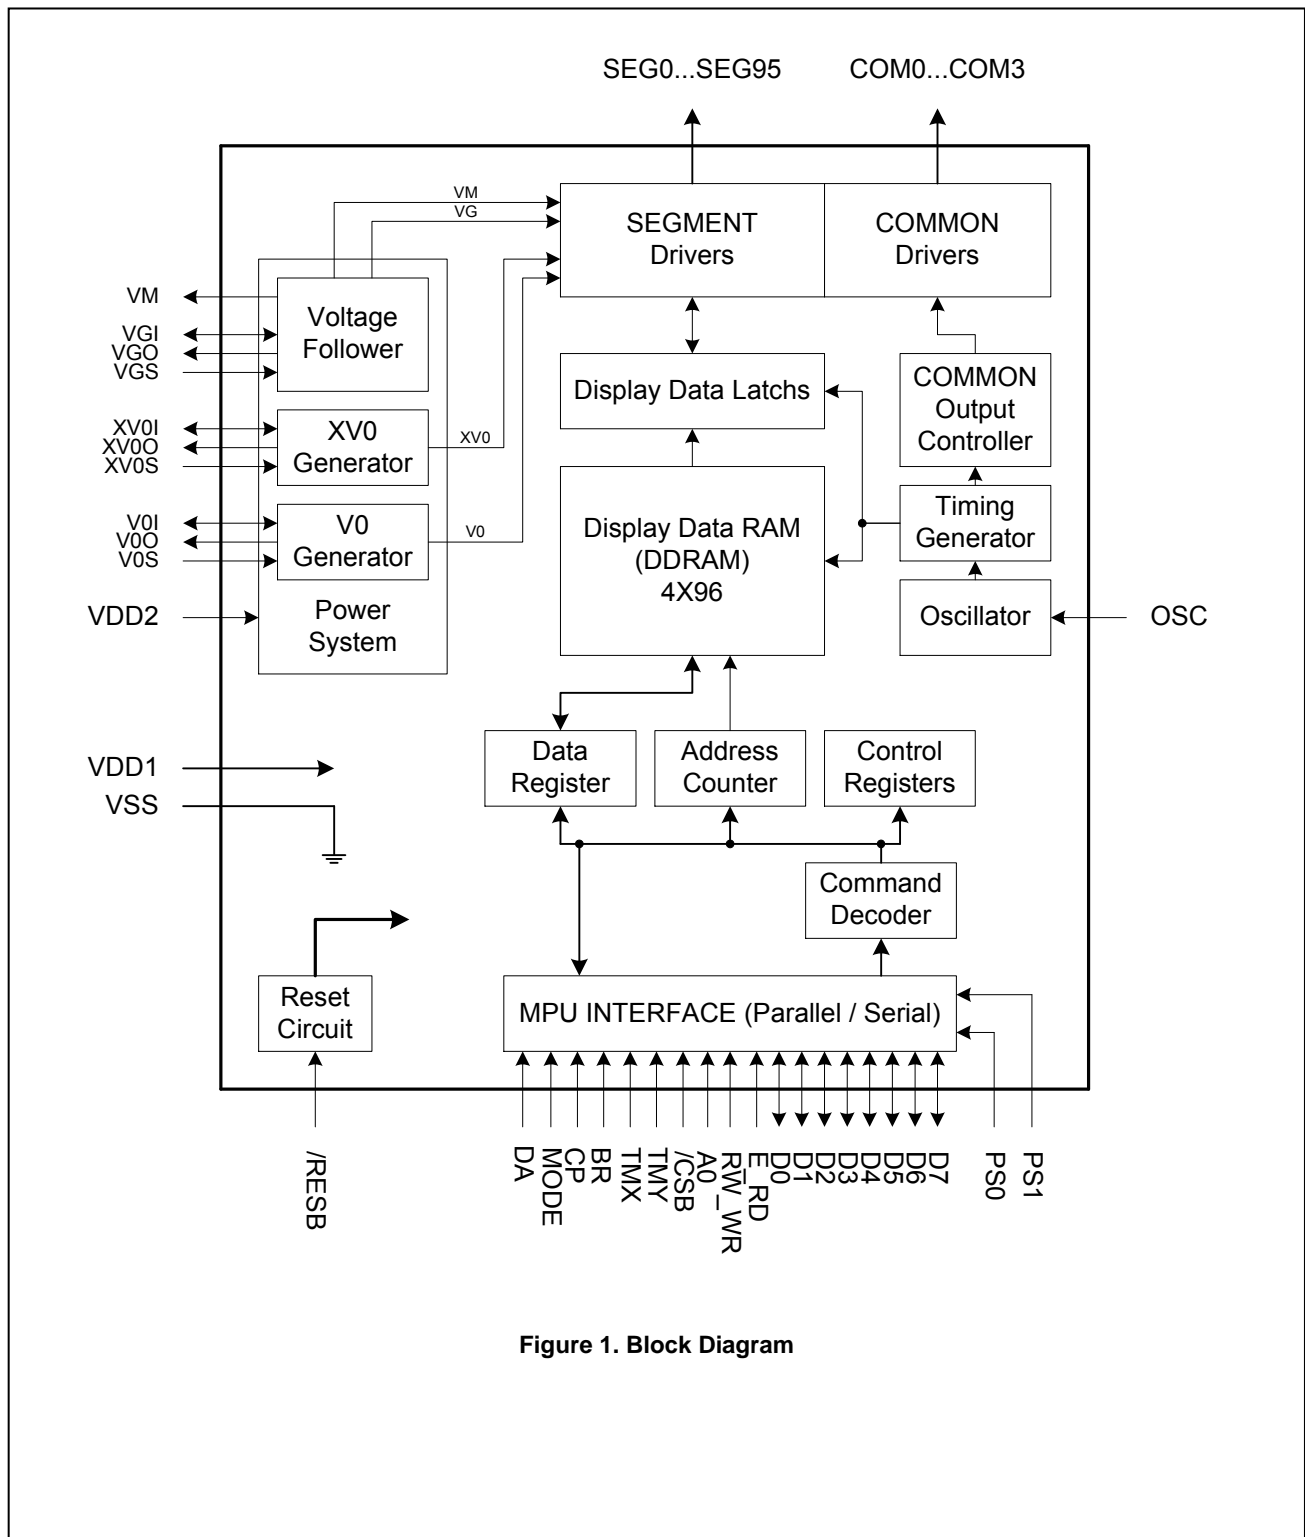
SEG0...SEG95

COM0...COM3

VM

VG

SEGMENT Drivers

COMMON Drivers

VM

VGI

VGO

VGS

Voltage Follower

Display Data Latchs

COMMON Output Controller

XV0I

XV0O

XV0S

XV0 Generator

XV0

V0I

V0O

V0S

V0 Generator

V0

Display Data RAM (DDRAM) 4X96

Timing Generator

VDD2

Power System

Oscillator

OSC

Data Register

Address Counter

Control Registers

VDD1

VSS

Command Decoder

Reset Circuit

MPU INTERFACE (Parallel / Serial)

/RESB

DA

MODE

CP

BR

TMX

TMY

/CSB

A0

RW_WR

E_RD

D0

D1

D2

D3

D4

D5

D6

D7

PS0

PS1

Figure 1. Block Diagram